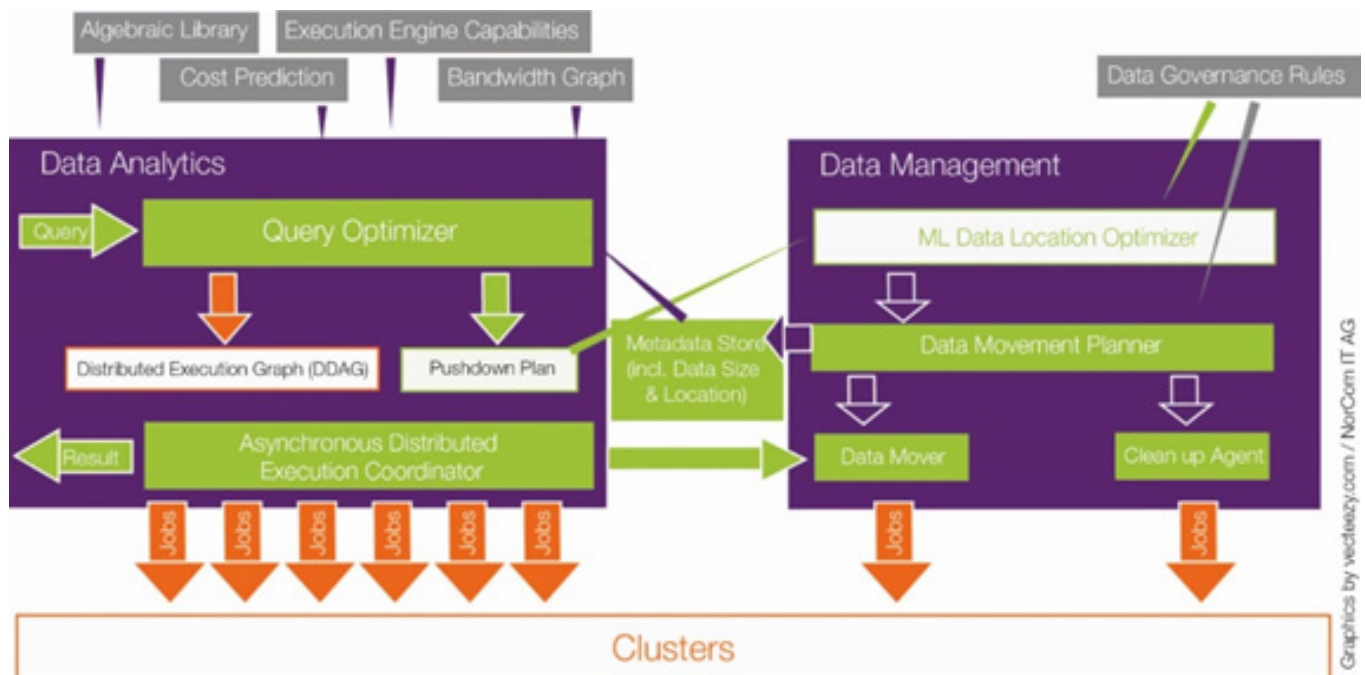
Algebraic Library

Execution Engine Capabilities

Cost Prediction

Bandwidth Graph

Data Governance Rules

Data Analytics

Query

Query Optimizer

Distributed Execution Graph (DDAG)

Pushdown Plan

Result

Asynchronous Distributed Execution Coordinator

Metadata Store (incl. Data Size & Location)

Data Management

ML Data Location Optimizer

Data Movement Planner

Data Mover

Clean up Agent

Jobs

Jobs

Jobs

Jobs

Jobs

Jobs

Jobs

Jobs

Clusters

Graphics by vecteezy.com / NorCom IT AG